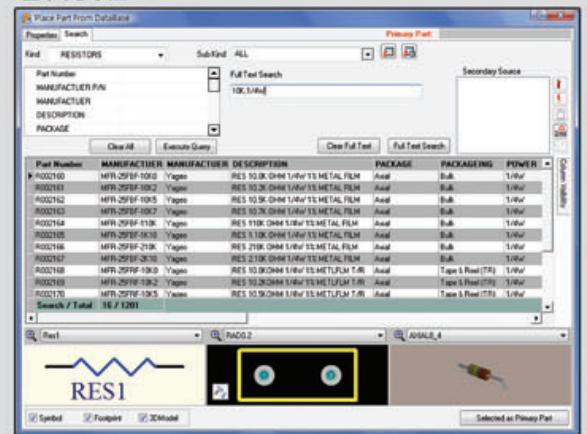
Place Part From DataBase

Properties Search

Primary Part:

Kind RESISTORS Sub Kind ALL

Part Number
MANUFACTUER P/N
MANUFACTUER
DESCRIPTION
PACKAGE

Full Text Search
10K,1/4w

Secondary Source

Clear All Execute Query Clear Full Text Full Text Search

| Part Number | MANUFACTUER | MANUFACTUER | DESCRIPTION | PACKAGE | PACKAGEING | POWER |
|---|---|---|---|---|---|---|
| R002160 | MFR-25FBF-10K0 | Yageo | RES 10.0K OHM 1/4W 1% METAL FILM | Axial | Bulk | 1/4W |
| R002161 | MFR-25FBF-10K2 | Yageo | RES 10.2K OHM 1/4W 1% METAL FILM | Axial | Bulk | 1/4W |
| R002162 | MFR-25FBF-10K5 | Yageo | RES 10.5K OHM 1/4W 1% METAL FILM | Axial | Bulk | 1/4W |
| R002163 | MFR-25FBF-10K7 | Yageo | RES 10.7K OHM 1/4W 1% METAL FILM | Axial | Bulk | 1/4W |
| R002164 | MFR-25FBF-110K | Yageo | RES 110K OHM 1/4W 1% METAL FILM | Axial | Bulk | 1/4W |
| R002165 | MFR-25FBF-1K10 | Yageo | RES 1.10K OHM 1/4W 1% METAL FILM | Axial | Bulk | 1/4W |
| R002166 | MFR-25FBF-210K | Yageo | RES 210K OHM 1/4W 1% METAL FILM | Axial | Bulk | 1/4W |
| R002167 | MFR-25FBF-2K10 | Yageo | RES 2.10K OHM 1/4W 1% METAL FILM | Axial | Bulk | 1/4W |
| R002168 | MFR-25FRF-10K0 | Yageo | RES 10.0K OHM 1/4W 1% METLFLM T/R | Axial | Tape & Reel (TR) | 1/4W |
| R002169 | MFR-25FRF-10K2 | Yageo | RES 10.2K OHM 1/4W 1% METLFLM T/R | Axial | Tape & Reel (TR) | 1/4W |
| R002170 | MFR-25FRF-10K5 | Yageo | RES 10.5K OHM 1/4W 1% METLFLM T/R | Axial | Tape & Reel (TR) | 1/4W |

Search / Total 16 / 1201

Column Visibility

Res1 RAD0.2 AXIAL0.4

RES1

Symbol Footprint 3DModel

Selected as Primary Part